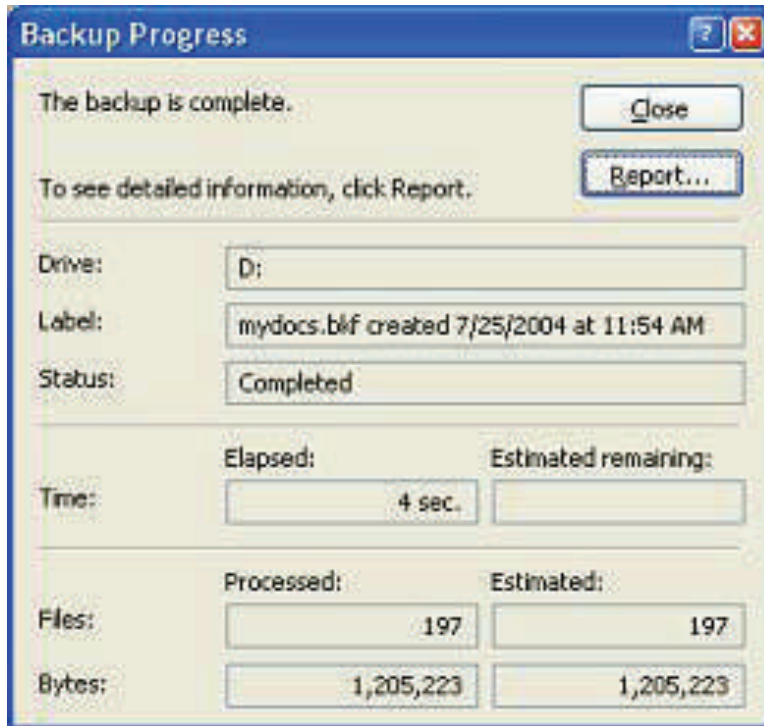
Backup Progress

?

The backup is complete.

Close

To see detailed information, click Report.

Report...

Drive: D:

Label: mydocs.bkf created 7/25/2004 at 11:54 AM

Status: Completed

| | Elapsed: | Estimated remaining: |
|---|---|---|
| Time: | 4 sec. | |

| | Processed: | Estimated: |
|---|---|---|
| Files: | 197 | 197 |
| Bytes: | 1,205,223 | 1,205,223 |